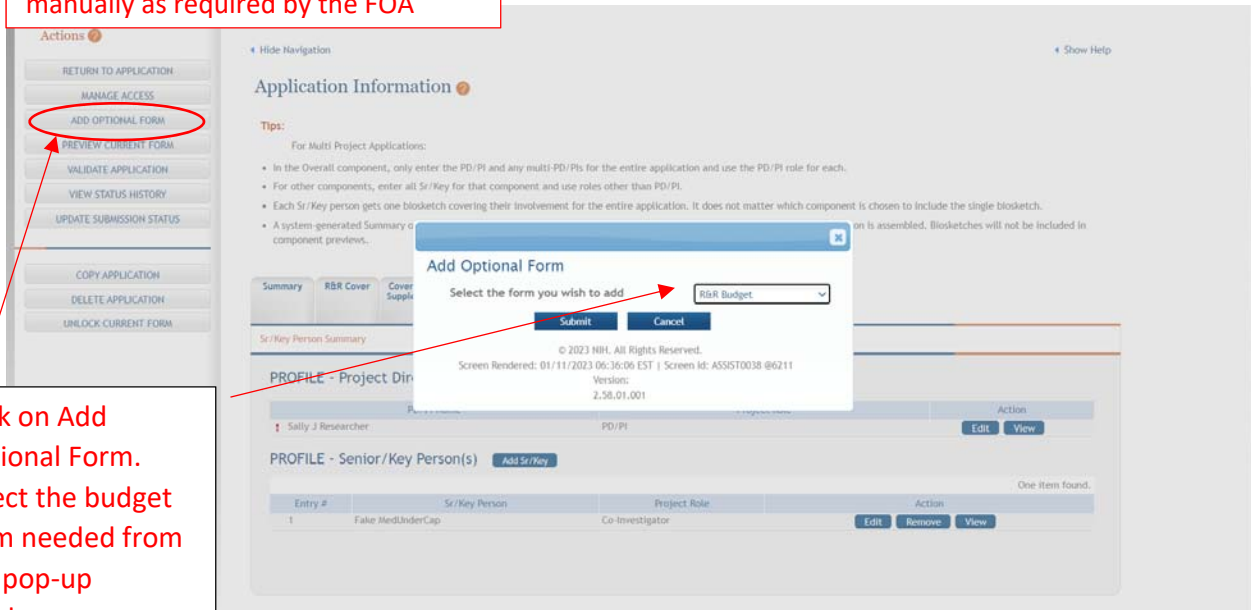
manually as required by the FOA

Actions

RETURN TO APPLICATION
MANAGE ACCESS
ADD OPTIONAL FORM
PREVIEW CURRENT FORM
VALIDATE APPLICATION
VIEW STATUS HISTORY
UPDATE SUBMISSION STATUS

COPY APPLICATION
DELETE APPLICATION
UNLOCK CURRENT FORM

k on Add
ional Form.
ect the budget
m needed from
pop-up

Hide Navigation
Show Help

Application Information

Tips:
For Multi Project Applications:
• In the Overall component, only enter the PD/PI and any multi-PD/PIs for the entire application and use the PD/PI role for each.
• For other components, enter all Sr/Key for that component and use roles other than PD/PI.
• Each Sr/Key person gets one biosketch covering their involvement for the entire application. It does not matter which component is chosen to include the single biosketch.
• A system-generated Summary o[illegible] on is assembled. Biosketches will not be included in component previews.

Summary | R&R Cover | Cover Supple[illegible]

Sr/Key Person Summary

PROFILE - Project Dir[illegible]
P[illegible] | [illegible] | Action
Sally J Researcher | PD/PI | Edit View

PROFILE - Senior/Key Person(s) Add Sr/Key
One item found.
| Entry # | Sr/Key Person | Project Role | Action |
|---|---|---|---|
| 1 | Fake MedUnderCap | Co-Investigator | Edit Remove View |

Add Optional Form
Select the form you wish to add R&R Budget
Submit Cancel
© 2023 NIH. All Rights Reserved.
Screen Rendered: 01/11/2023 06:36:06 EST | Screen Id: ASSIST0038 @6211
Version:
2.58.01.001